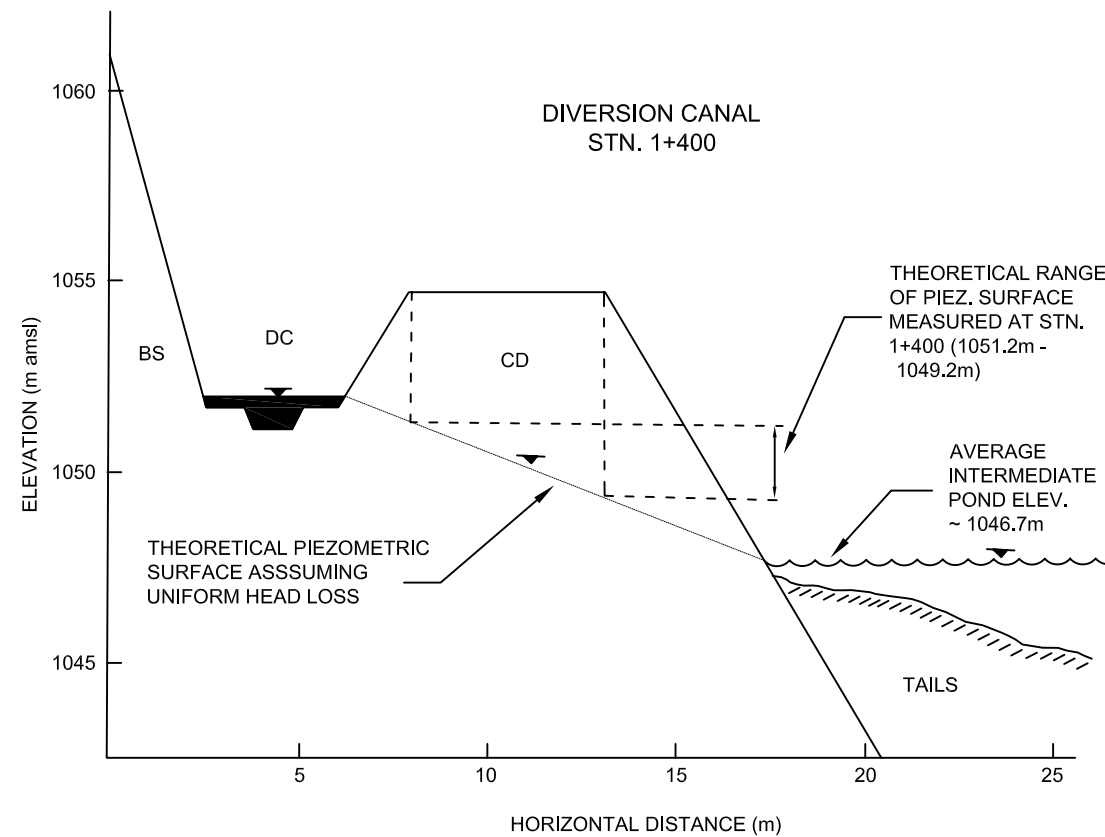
DIVERSION CANAL
STN. 1+400

1060
1055
1050
1045

ELEVATION (m amsl)

BS

DC

CD

THEORETICAL RANGE OF PIEZ. SURFACE MEASURED AT STN. 1+400 (1051.2m - 1049.2m)

AVERAGE INTERMEDIATE POND ELEV. ~ 1046.7m

THEORETICAL PIEZOMETRIC SURFACE ASSSUMING UNIFORM HEAD LOSS

TAILS

5
10
15
20
25

HORIZONTAL DISTANCE (m)